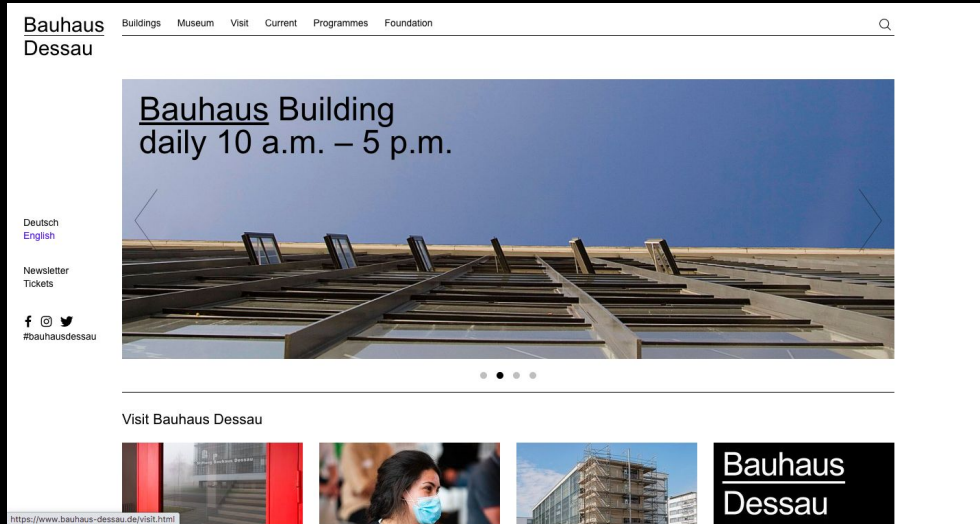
Bauhaus Dessau

Buildings Museum Visit Current Programmes Foundation

Bauhaus Building
daily 10 a.m. – 5 p.m.

Deutsch
English

Newsletter
Tickets

#bauhausdessau

Visit Bauhaus Dessau

Bauhaus Dessau

https://www.bauhaus-dessau.de/visit.html